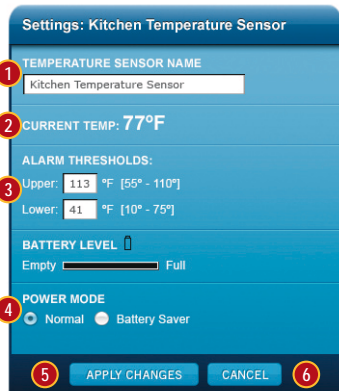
Settings: Kitchen Temperature Sensor

1 TEMPERATURE SENSOR NAME

Kitchen Temperature Sensor

2 CURRENT TEMP: 77°F

ALARM THRESHOLDS:

3 Upper: 113 °F [55° - 110°]

Lower: 41 °F [10° - 75°]

BATTERY LEVEL

Empty Full

4 POWER MODE

Normal Battery Saver

5 APPLY CHANGES CANCEL 6